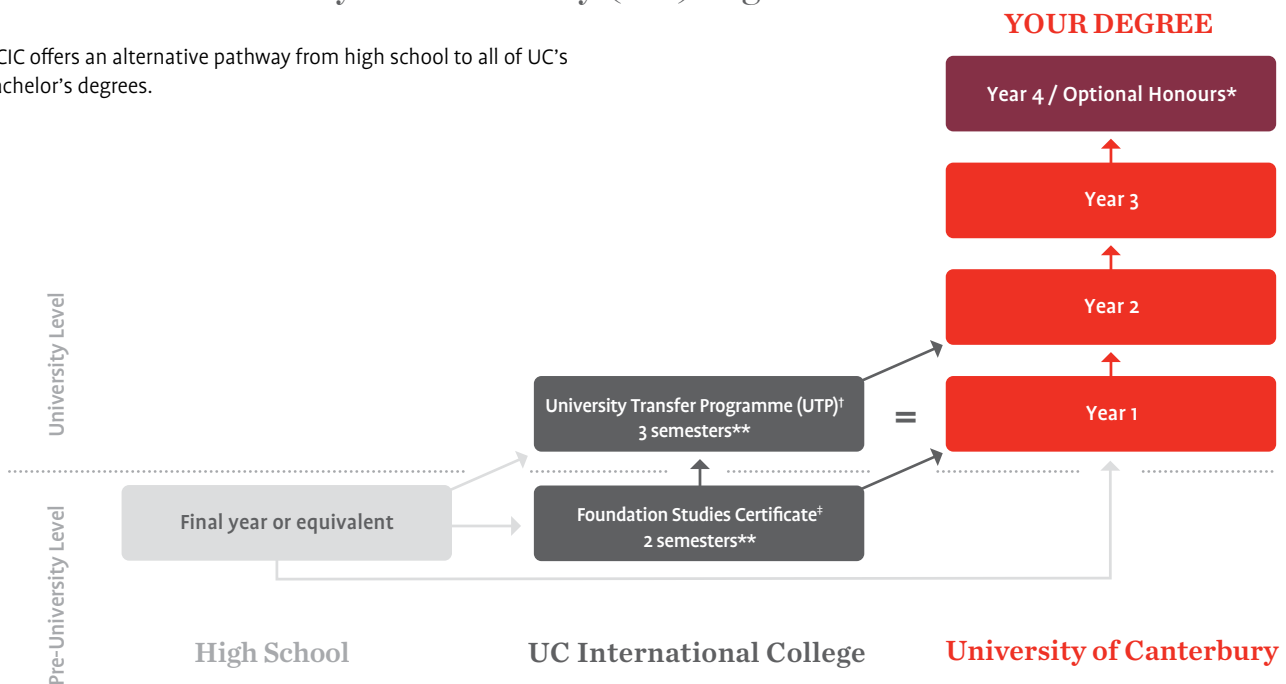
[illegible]

YOUR DEGREE

CIC offers an alternative pathway from high school to all of UC's chelor's degrees.

Year 4 / Optional Honours*

Year 3

Year 2

University Level

University Transfer Programme (UTP)$^{\dagger}$ 3 semesters**

=

Year 1

Pre-University Level

Final year or equivalent

Foundation Studies Certificate$^{\ddagger}$ 2 semesters**

High School

UC International College

University of Canterbury